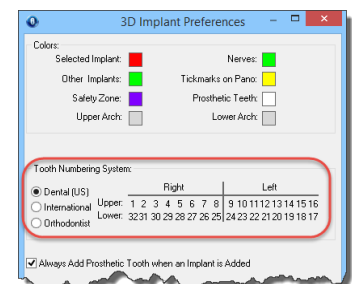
3D Implant Preferences

Colors:
Selected Implant:
Nerves:
Other Implants:
Tickmarks on Pano:
Safety Zone:
Prosthetic Teeth:
Upper Arch:
Lower Arch:

Tooth Numbering System:
Dental (US)
International
Orthodontist

|  | Right | | | | | | | | Left | | | | | | | |
|---|---|---|---|---|---|---|---|---|---|---|---|---|---|---|---|---|
| Upper: | 1 | 2 | 3 | 4 | 5 | 6 | 7 | 8 | 9 | 10 | 11 | 12 | 13 | 14 | 15 | 16 |
| Lower: | 32 | 31 | 30 | 29 | 28 | 27 | 26 | 25 | 24 | 23 | 22 | 21 | 20 | 19 | 18 | 17 |

Always Add Prosthetic Tooth when an Implant is Added